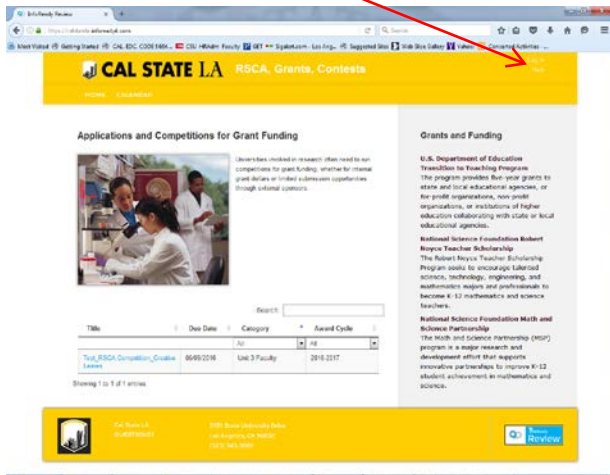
InfoReady Review
https://calstatela.infoready4.com
Search
Most Visited Getting Started CAL EDC CODE 5404... CSU HRAdm Faculty GET Signalcom - Los Ang... Suggested Sites Web Slice Gallery Yahoo Converted Activities
CAL STATE LA RSCA, Grants, Contests
Log In
Help
HOME CALENDAR

Applications and Competitions for Grant Funding

Universities involved in research often need to run competitions for grant funding, whether for internal grant dollars or limited submission opportunities through external sponsors.

Search

| Title | Due Date | Category | Award Cycle |
|---|---|---|---|
| | | All | All |
| Test_RSCA Competition_Creative Leaves | 06/08/2016 | Unit 3 Faculty | 2016-2017 |

Showing 1 to 1 of 1 entries

Grants and Funding

U.S. Department of Education Transition to Teaching Program
The program provides five-year grants to state and local educational agencies, or for-profit organizations, non-profit organizations, or institutions of higher education collaborating with state or local educational agencies.

National Science Foundation Robert Noyce Teacher Scholarship
The Robert Noyce Teacher Scholarship Program seeks to encourage talented science, technology, engineering, and mathematics majors and professionals to become K-12 mathematics and science teachers.

National Science Foundation Math and Science Partnership
The Math and Science Partnership (MSP) program is a major research and development effort that supports innovative partnerships to improve K-12 student achievement in mathematics and science.

Cal State LA
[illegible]
5151 State University Drive
Los Angeles, CA 90032
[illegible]
InfoReady Review